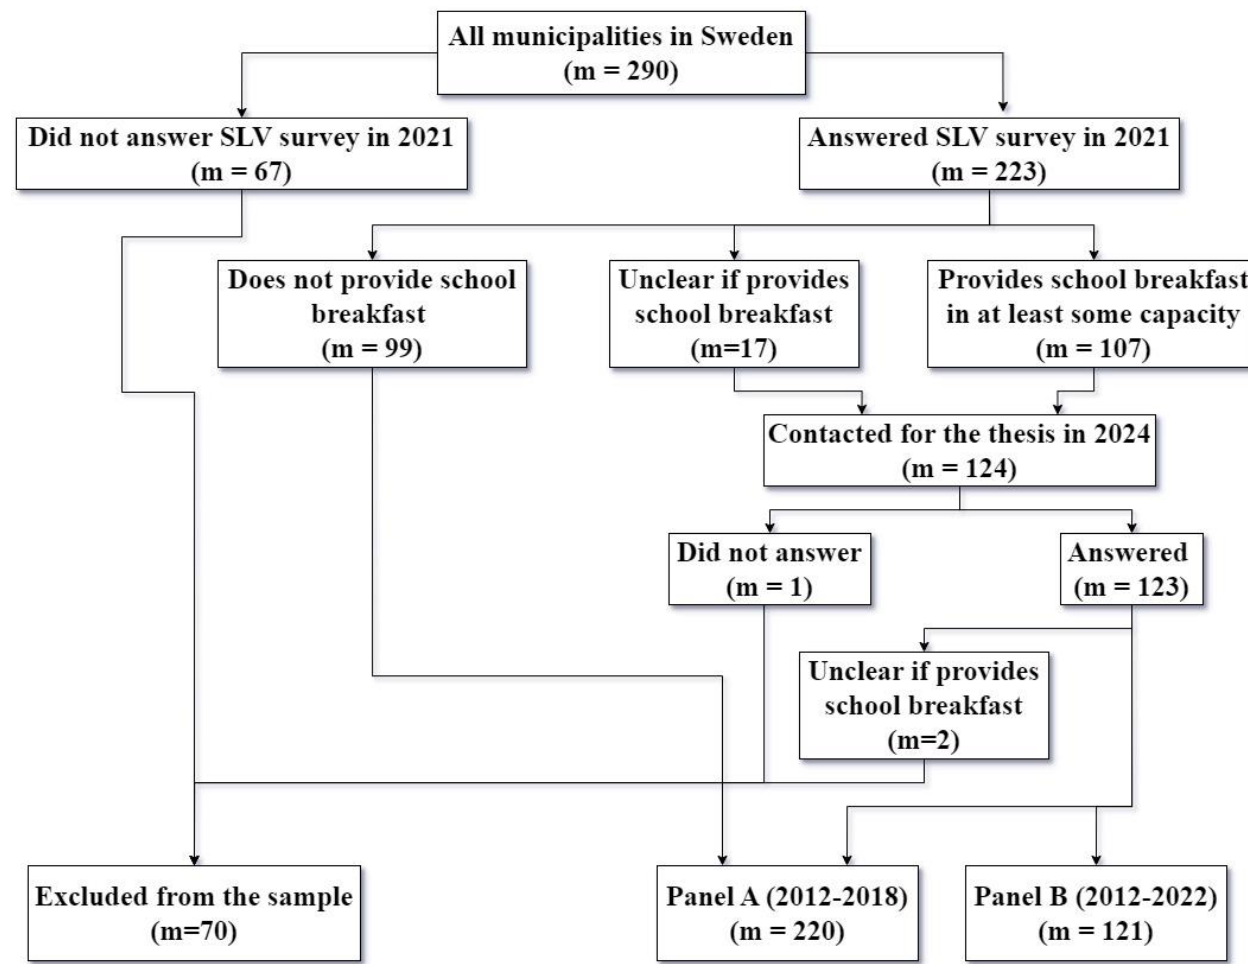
All municipalities in Sweden
(m = 290)

Did not answer SLV survey in 2021
(m = 67)

Answered SLV survey in 2021
(m = 223)

Does not provide school breakfast
(m = 99)

Unclear if provides school breakfast
(m=17)

Provides school breakfast in at least some capacity
(m = 107)

Contacted for the thesis in 2024
(m = 124)

Did not answer
(m = 1)

Answered
(m = 123)

Unclear if provides school breakfast
(m=2)

Excluded from the sample
(m=70)

Panel A (2012-2018)
(m = 220)

Panel B (2012-2022)
(m = 121)